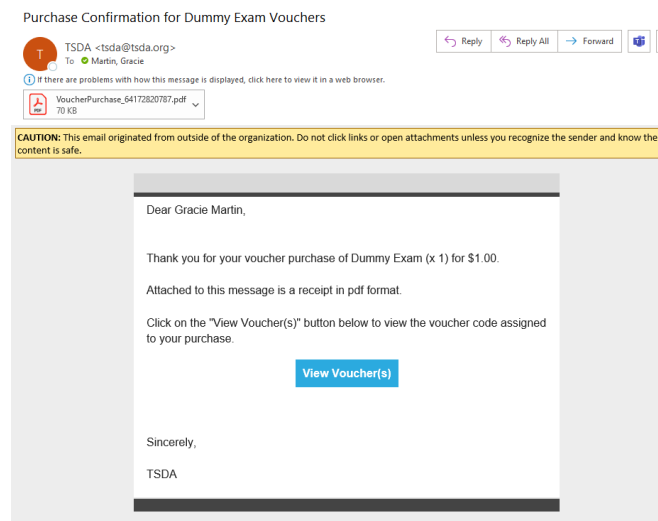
Purchase Confirmation for Dummy Exam Vouchers

T

TSDA <tsda@tsda.org>
To Martin, Gracie

Reply | Reply All | Forward

If there are problems with how this message is displayed, click here to view it in a web browser.

VoucherPurchase_64172820787.pdf
70 KB

CAUTION: This email originated from outside of the organization. Do not click links or open attachments unless you recognize the sender and know the content is safe.

Dear Gracie Martin,

Thank you for your voucher purchase of Dummy Exam (x 1) for $1.00.

Attached to this message is a receipt in pdf format.

Click on the "View Voucher(s)" button below to view the voucher code assigned to your purchase.

View Voucher(s)

Sincerely,

TSDA